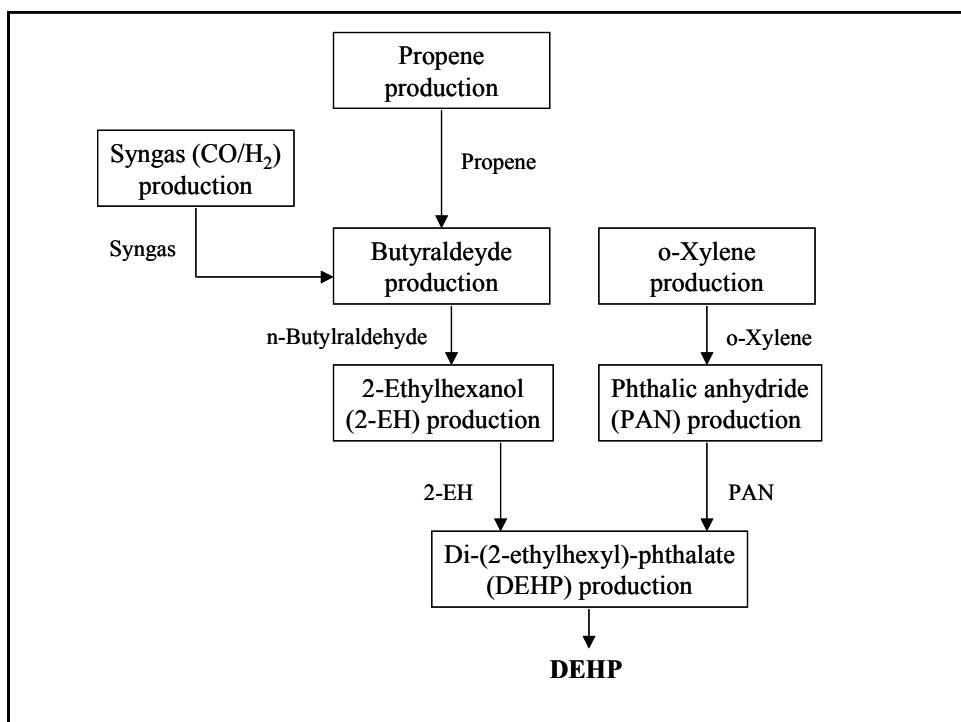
Propene production

Syngas ($CO/H_2$) production

Propene

Syngas

Butyraldeyde production

o-Xylene production

n-Butylraldehyde

o-Xylene

2-Ethylhexanol (2-EH) production

Phthalic anhydride (PAN) production

2-EH

PAN

Di-(2-ethylhexyl)-phthalate (DEHP) production

DEHP